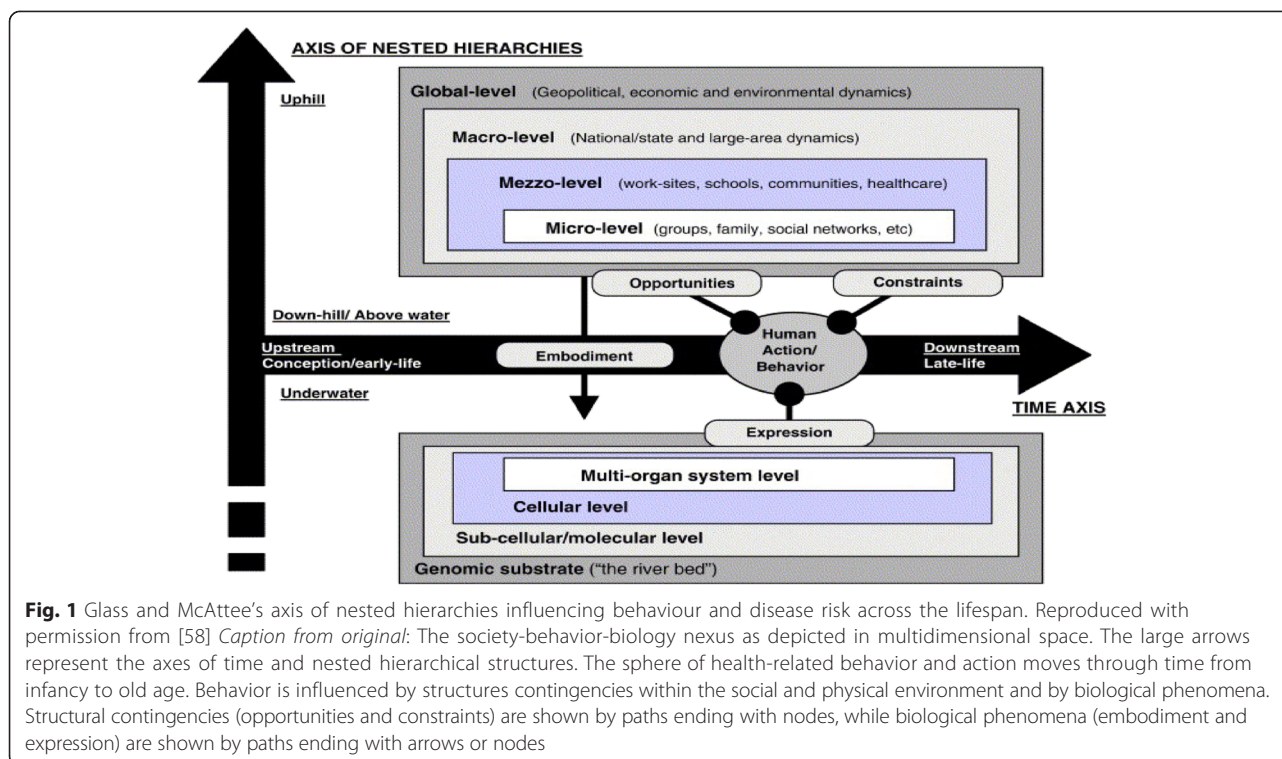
AXIS OF NESTED HIERARCHIES

Uphill

Global-level (Geopolitical, economic and environmental dynamics)

Macro-level (National/state and large-area dynamics)

Mezzo-level (work-sites, schools, communities, healthcare)

Micro-level (groups, family, social networks, etc)

Opportunities

Constraints

Down-hill/ Above water

Upstream
Conception/early-life

Embodiment

Human Action/ Behavior

Downstream
Late-life

Underwater

TIME AXIS

Expression

Multi-organ system level

Cellular level

Sub-cellular/molecular level

Genomic substrate ("the river bed")

**Fig. 1** Glass and McAttee's axis of nested hierarchies influencing behaviour and disease risk across the lifespan. Reproduced with permission from [58] *Caption from original*: The society-behavior-biology nexus as depicted in multidimensional space. The large arrows represent the axes of time and nested hierarchical structures. The sphere of health-related behavior and action moves through time from infancy to old age. Behavior is influenced by structures contingencies within the social and physical environment and by biological phenomena. Structural contingencies (opportunities and constraints) are shown by paths ending with nodes, while biological phenomena (embodiment and expression) are shown by paths ending with arrows or nodes